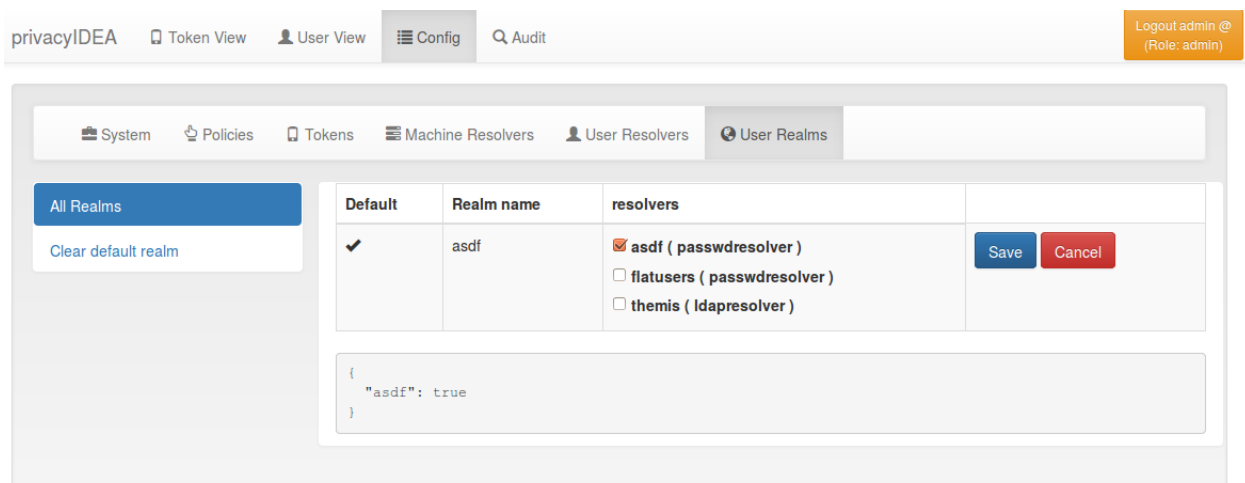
privacyIDEA Token View User View Config Audit

Logout admin @ (Role: admin)

System Policies Tokens Machine Resolvers User Resolvers User Realms

All Realms

Clear default realm

| Default | Realm name | resolvers | |
|---|---|---|---|
| ✔ | asdf | ☑ asdf ( passwdresolver ) ☐ flatusers ( passwdresolver ) ☐ themis ( ldapresolver ) | Save Cancel |

{
"asdf": true
}